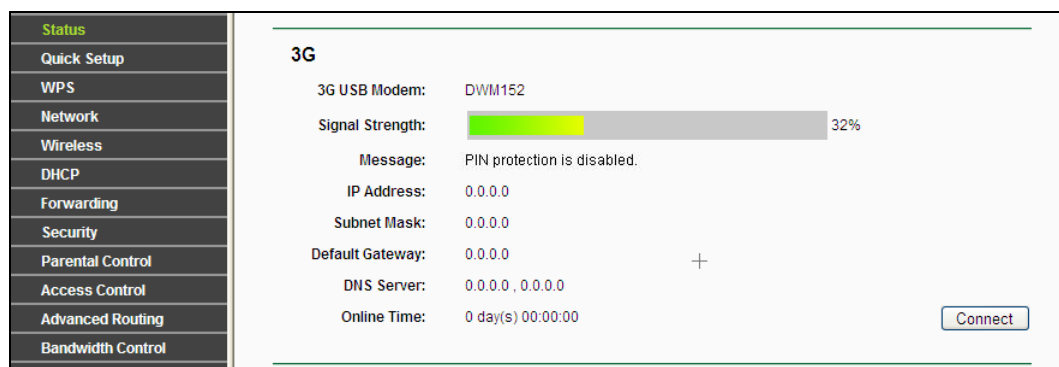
Status
Quick Setup
WPS
Network
Wireless
DHCP
Forwarding
Security
Parental Control
Access Control
Advanced Routing
Bandwidth Control

3G

| | |
|---|---|
| 3G USB Modem: | DWM152 |
| Signal Strength: | 32% |
| Message: | PIN protection is disabled. |
| IP Address: | 0.0.0.0 |
| Subnet Mask: | 0.0.0.0 |
| Default Gateway: | 0.0.0.0 |
| DNS Server: | 0.0.0.0 , 0.0.0.0 |
| Online Time: | 0 day(s) 00:00:00 |

Connect